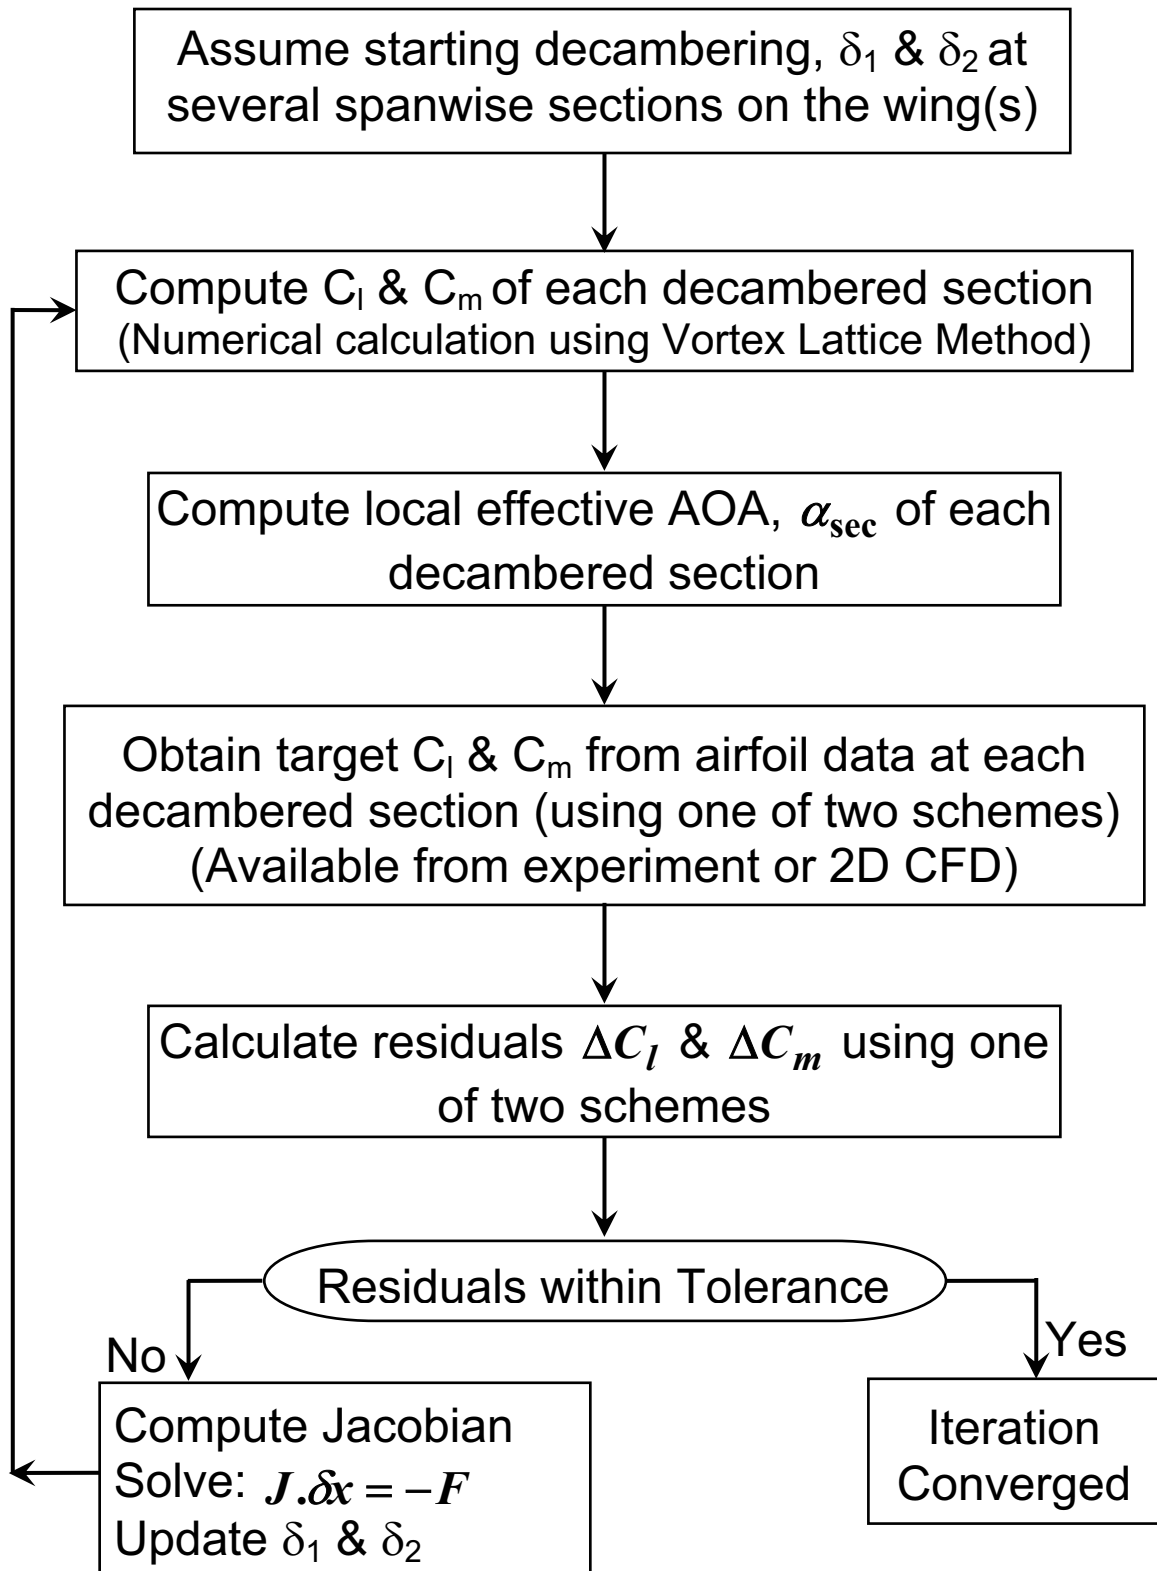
Assume starting decambering, $\delta_1$ & $\delta_2$ at several spanwise sections on the wing(s)

Compute $C_l$ & $C_m$ of each decambered section (Numerical calculation using Vortex Lattice Method)

Compute local effective AOA, $\alpha_{sec}$ of each decambered section

Obtain target $C_l$ & $C_m$ from airfoil data at each decambered section (using one of two schemes) (Available from experiment or 2D CFD)

Calculate residuals $\Delta C_l$ & $\Delta C_m$ using one of two schemes

Residuals within Tolerance

No

Yes

Compute Jacobian
Solve: $J.\delta x = -F$
Update $\delta_1$ & $\delta_2$

Iteration Converged